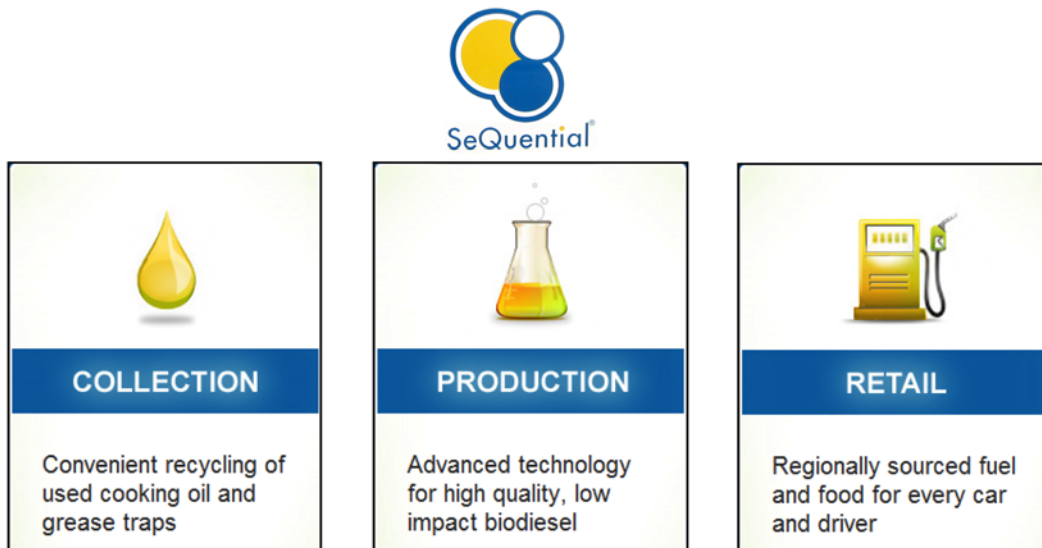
SeQuential®

COLLECTION

Convenient recycling of used cooking oil and grease traps

PRODUCTION

Advanced technology for high quality, low impact biodiesel

RETAIL

Regionally sourced fuel and food for every car and driver